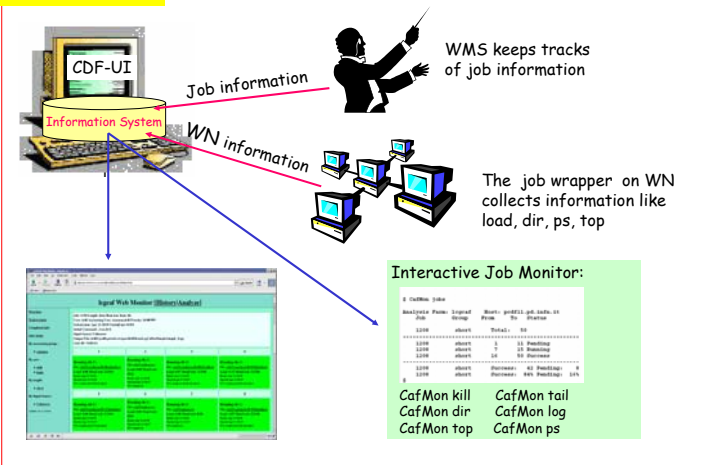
CDF-UI

Information System

Job information

WN information

WMS keeps tracks of job information

The job wrapper on WN collects information like load, dir, ps, top

lcgcaf Web Monitor [History|Analyze]

Interactive Job Monitor:

$ CafMon jobs

Analysis Farm: lcgcaf Host: pcdf11.pd.infn.it
Job Group From To Status

1208 short Total: 50

1208 short 1 11 Pending
1208 short 7 15 Running
1208 short 16 50 Success

1208 short Success: 62 Pending: 8
1208 short Success: 84% Pending: 16%
$

CafMon kill CafMon tail
CafMon dir CafMon log
CafMon top CafMon ps